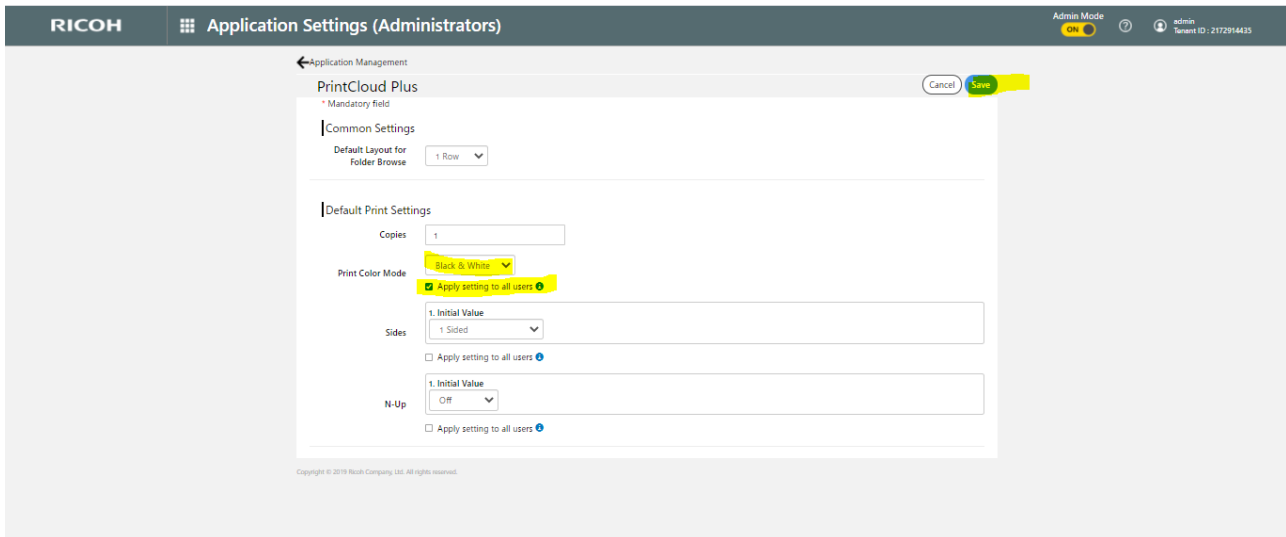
RICOH

Application Settings (Administrators)

Admin Mode
ON

admin
Tenant ID : 2172914435

Application Management

PrintCloud Plus

Cancel
Save

* Mandatory field

Common Settings

Default Layout for Folder Browse
1 Row

Default Print Settings

Copies
1

Print Color Mode
Black & White
Apply setting to all users

Sides
1. Initial Value
1 Sided
Apply setting to all users

N-Up
1. Initial Value
Off
Apply setting to all users

Copyright © 2019 Ricoh Company, Ltd. All rights reserved.